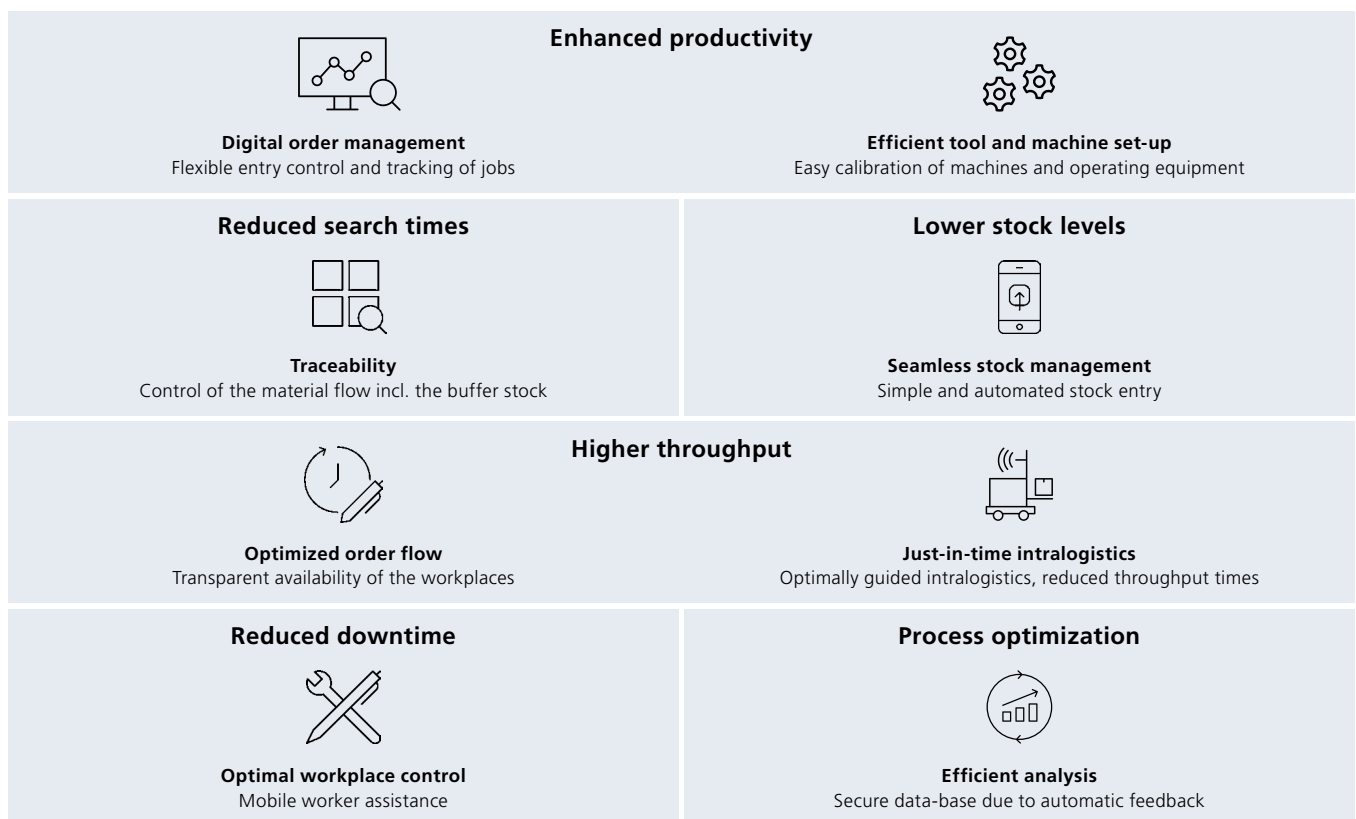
Enhanced productivity

Digital order management
Flexible entry control and tracking of jobs

Efficient tool and machine set-up
Easy calibration of machines and operating equipment

Reduced search times

Traceability
Control of the material flow incl. the buffer stock

Lower stock levels

Seamless stock management
Simple and automated stock entry

Higher throughput

Optimized order flow
Transparent availability of the workplaces

Just-in-time intralogistics
Optimally guided intralogistics, reduced throughput times

Reduced downtime

Optimal workplace control
Mobile worker assistance

Process optimization

Efficient analysis
Secure data-base due to automatic feedback